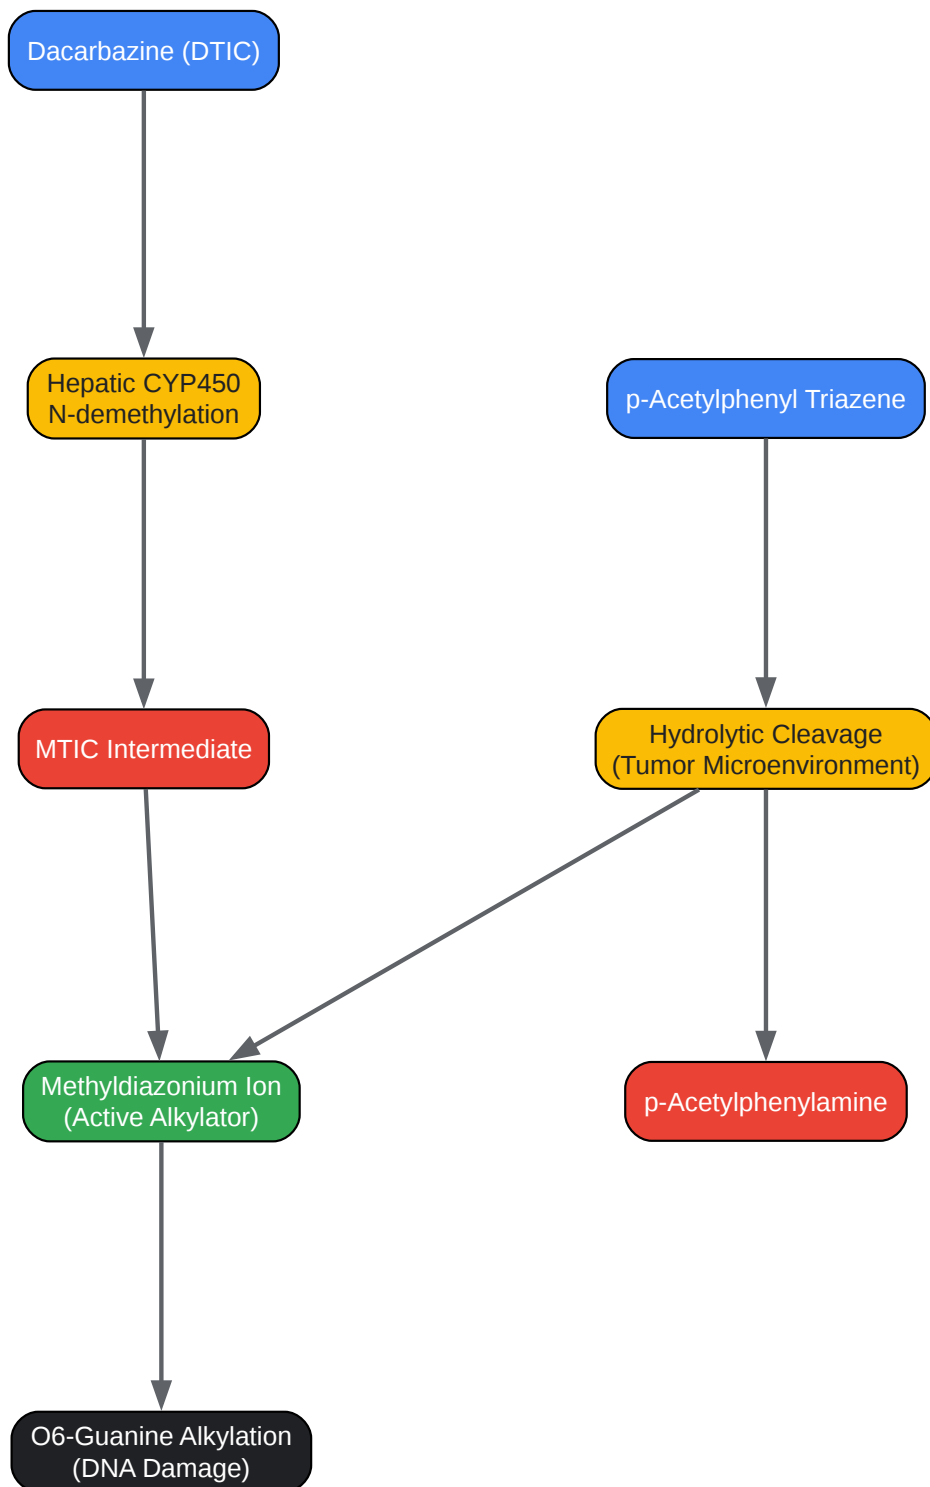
Dacarbazine (DTIC)

Hepatic CYP450
N-demethylation

p-Acetylphenyl Triazene

MTIC Intermediate

Hydrolytic Cleavage
(Tumor Microenvironment)

Methyldiazonium Ion
(Active Alkylator)

p-Acetylphenylamine

O6-Guanine Alkylation
(DNA Damage)